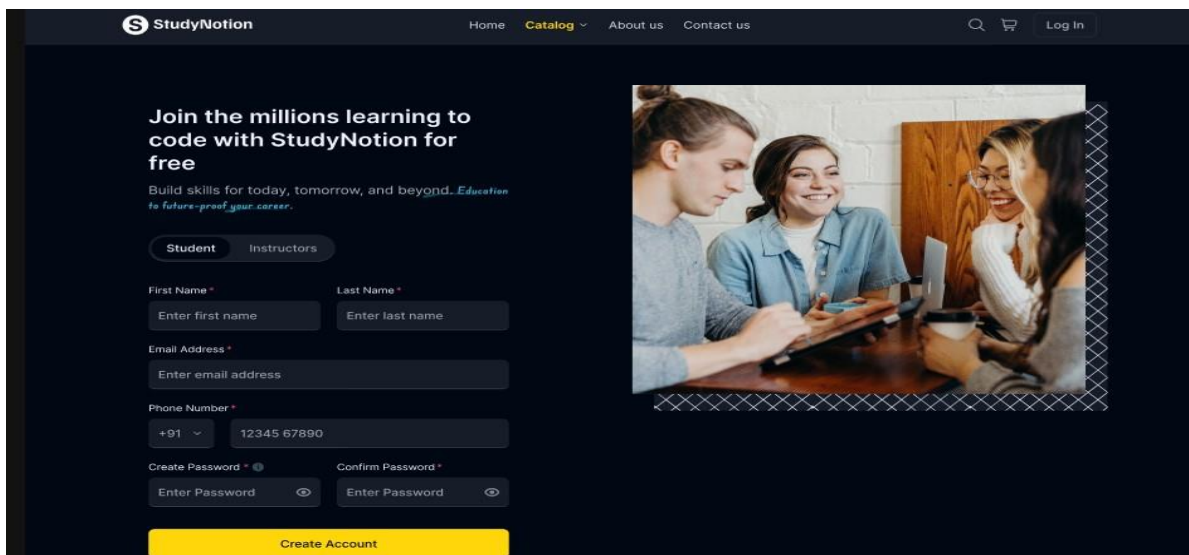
StudyNotion

Home Catalog About us Contact us

Log In

Join the millions learning to code with StudyNotion for free

Build skills for today, tomorrow, and beyond. Education to future-proof your career.

Student Instructors

First Name *
Enter first name

Last Name *
Enter last name

Email Address *
Enter email address

Phone Number *
+91
12345 67890

Create Password *
Enter Password

Confirm Password *
Enter Password

Create Account